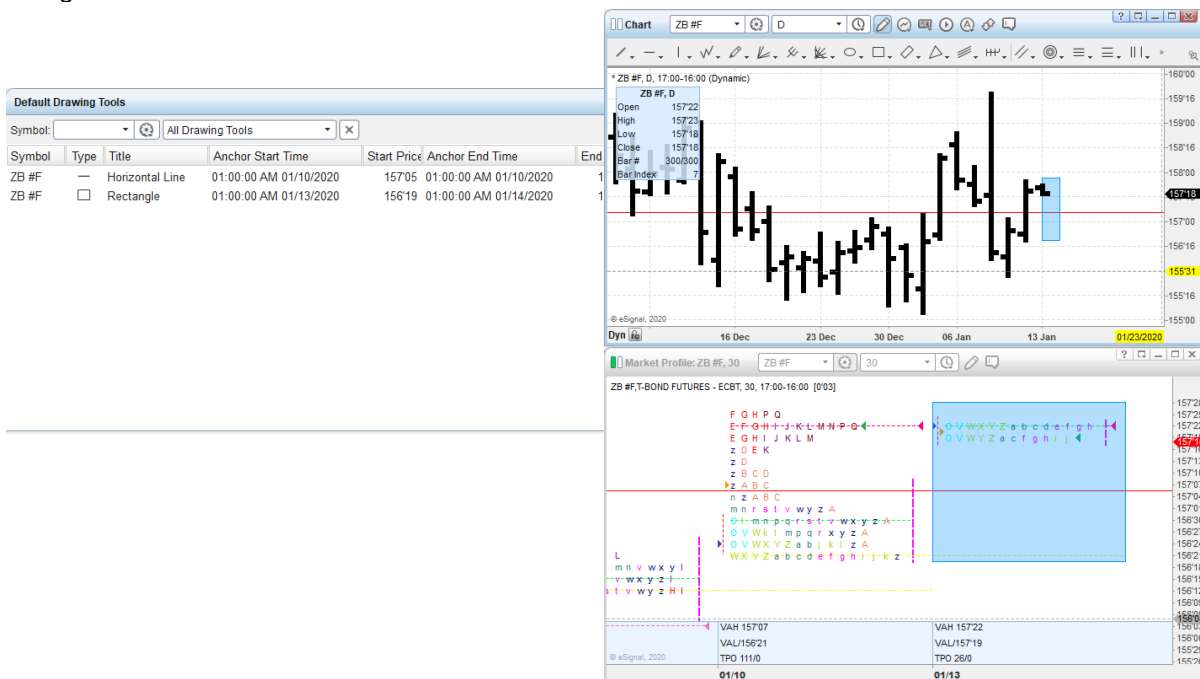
Default Drawing Tools

Symbol: All Drawing Tools

| Symbol | Type | Title | Anchor Start Time | Start Price | Anchor End Time | End |
|---|---|---|---|---|---|---|
| ZB #F | — | Horizontal Line | 01:00:00 AM 01/10/2020 | 157'05 | 01:00:00 AM 01/10/2020 | 1 |
| ZB #F | ☐ | Rectangle | 01:00:00 AM 01/13/2020 | 156'19 | 01:00:00 AM 01/14/2020 | 1 |

Chart ZB #F D

* ZB #F, D, 17:00-16:00 (Dynamic)

ZB #F, D
Open 157'22
High 157'23
Low 157'18
Close 157'18
Bar # 300/300
Bar Index 7

160'00
159'16
159'00
158'16
158'00
157'18
157'00
156'16
155'31
155'16
155'00

© eSignal, 2020

Dyn 16 Dec 23 Dec 30 Dec 06 Jan 13 Jan 01/23/2020

Market Profile: ZB #F, 30 ZB #F 30

ZB #F,T-BOND FUTURES - ECBT, 30, 17:00-16:00 [0'03]

F G H P Q
E F G H I J K L M N P Q
E G H I J K L M
z D E K
z D
z B C D
z A B C
n z A B C
m n r s t v w y z A
O l m n p q r s t v w x y z A
O V W k l m p q r x y z A
O V W X Y Z a b j k l z A
W X Y Z a b c d e f g h i j k z
L
m n v w x y l
v w x y z l
s t v w y z H l

O V W X Y Z a b c d e f g h
O V W Y Z a c f g h i j

VAH 157'07
VAL/156'21
TPO 111/0

VAH 157'22
VAL/157'19
TPO 26/0

© eSignal, 2020

01/10 01/13